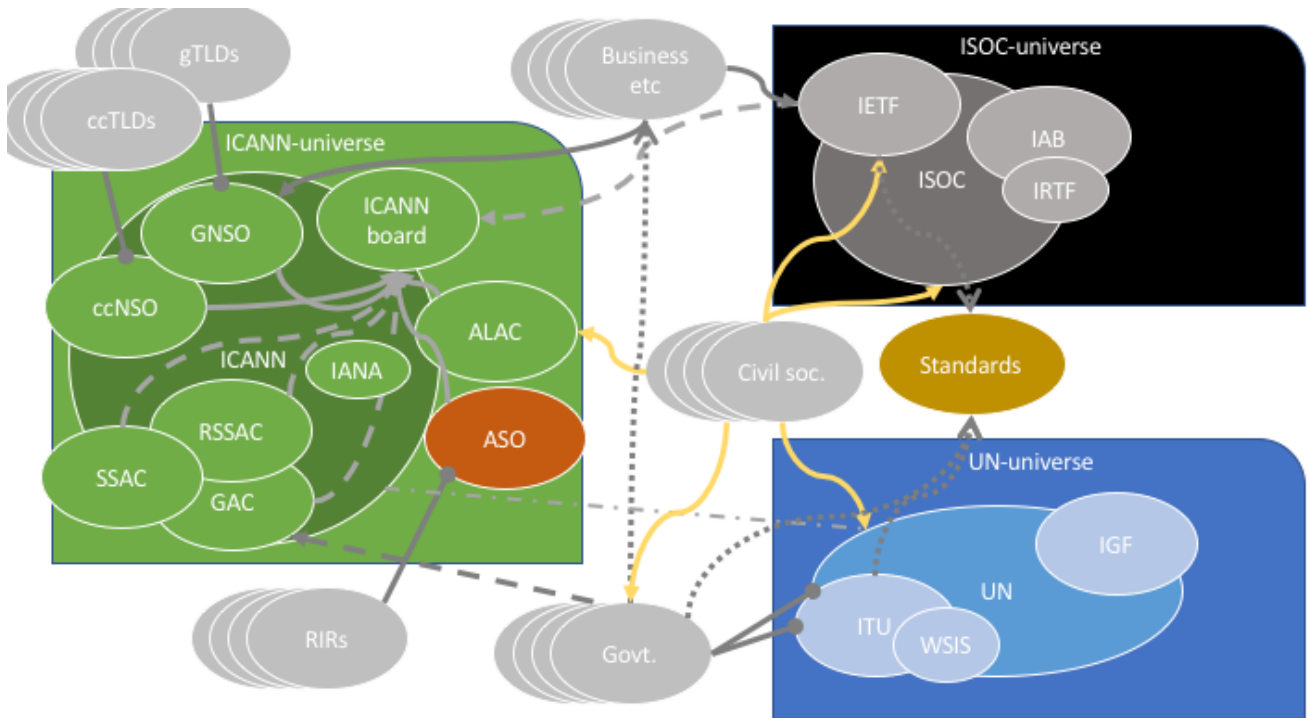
gTLDs

ccTLDs

ICANN-universe

Business etc

ISOC-universe

IETF

IAB

ISOC

IRTF

GNSO

ICANN board

ccNSO

ALAC

ICANN

IANA

Civil soc.

Standards

RSSAC

ASO

SSAC

GAC

UN-universe

IGF

UN

ITU

WSIS

RIRs

Govt.